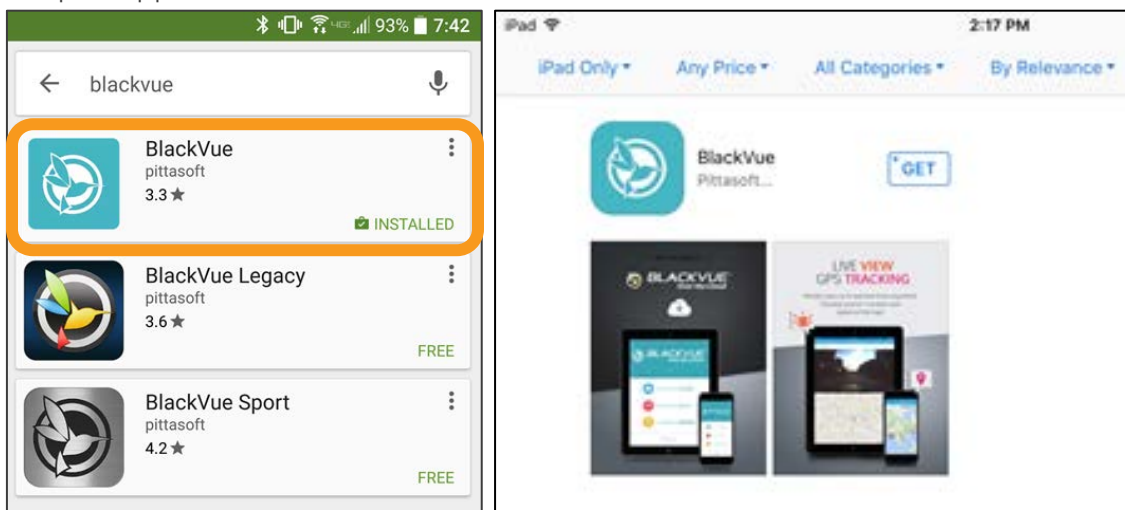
93% 7:42

blackvue

BlackVue
pittasoft
3.3 ★
INSTALLED

BlackVue Legacy
pittasoft
3.6 ★
FREE

BlackVue Sport
pittasoft
4.2 ★
FREE

iPad
2:17 PM
iPad Only ▾ Any Price ▾ All Categories ▾ By Relevance ▾

BlackVue
Pittasoft...
GET

BLACKVUE
LIVE VIEW
GPS TRACKING